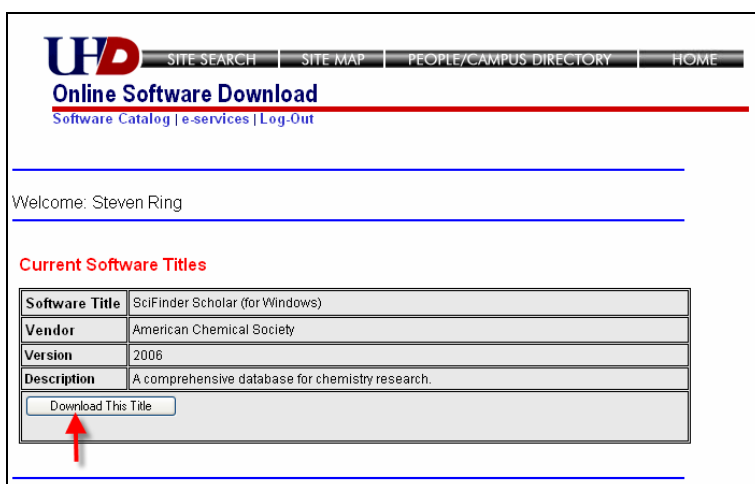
UHD SITE SEARCH | SITE MAP | PEOPLE/CAMPUS DIRECTORY | HOME

Online Software Download

Software Catalog | e-services | Log-Out

Welcome: Steven Ring

Current Software Titles

| Software Title | SciFinder Scholar (for Windows) |
|---|---|
| Vendor | American Chemical Society |
| Version | 2006 |
| Description | A comprehensive database for chemistry research. |

Download This Title